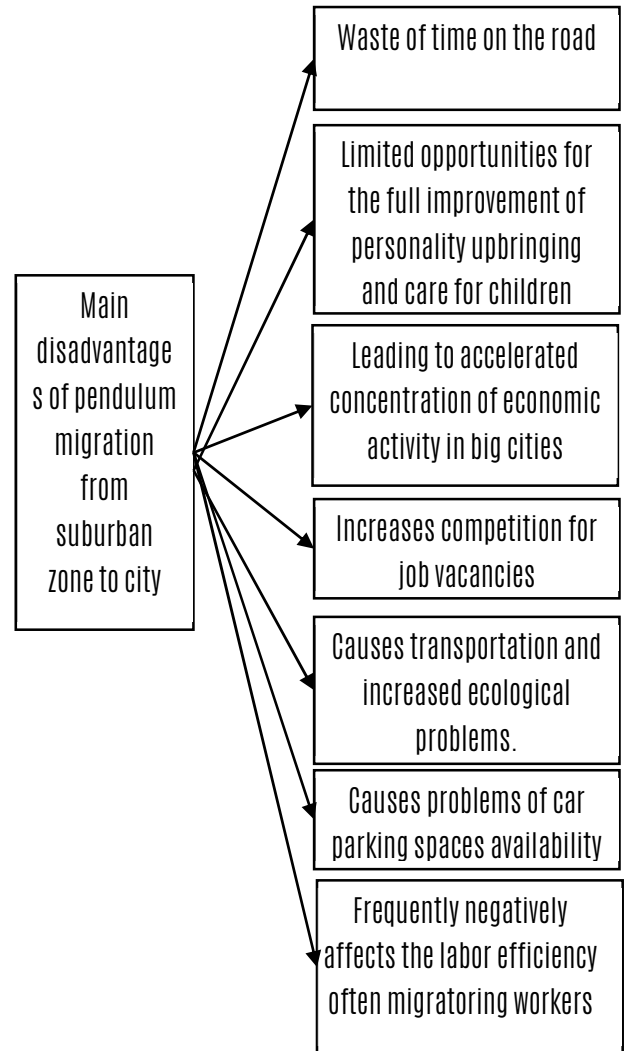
Main disadvantages of pendulum migration from suburban zone to city

Waste of time on the road

Limited opportunities for the full improvement of personality upbringing and care for children

Leading to accelerated concentration of economic activity in big cities

Increases competition for job vacancies

Causes transportation and increased ecological problems.

Causes problems of car parking spaces availability

Frequently negatively affects the labor efficiency often migratoring workers